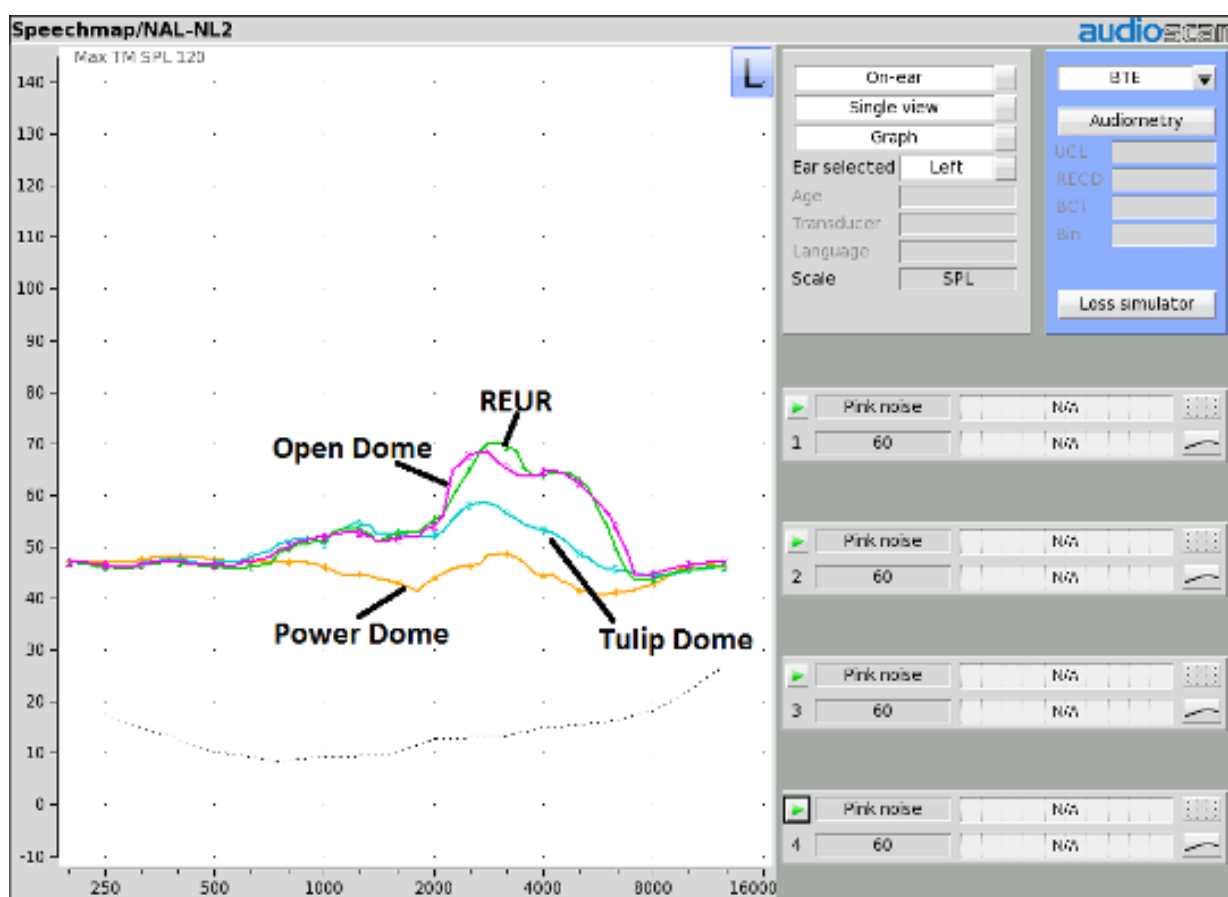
Speechmap/NAL-NL2

audioscan

Max TM SPL 120

L

140
130
120
110
100
90
80
70
60
50
40
30
20
10
0
-10

250 500 1000 2000 4000 8000 16000

REUR

Open Dome

Power Dome

Tulip Dome

On-ear
Single view
Graph
Ear selected Left
Age
Transducer
Language
Scale SPL

BTE
Audiometry
UCL
RECD
BCT
Bin
Less simulator

Pink noise N/A
1 60 N/A

Pink noise N/A
2 60 N/A

Pink noise N/A
3 60 N/A

Pink noise N/A
4 60 N/A